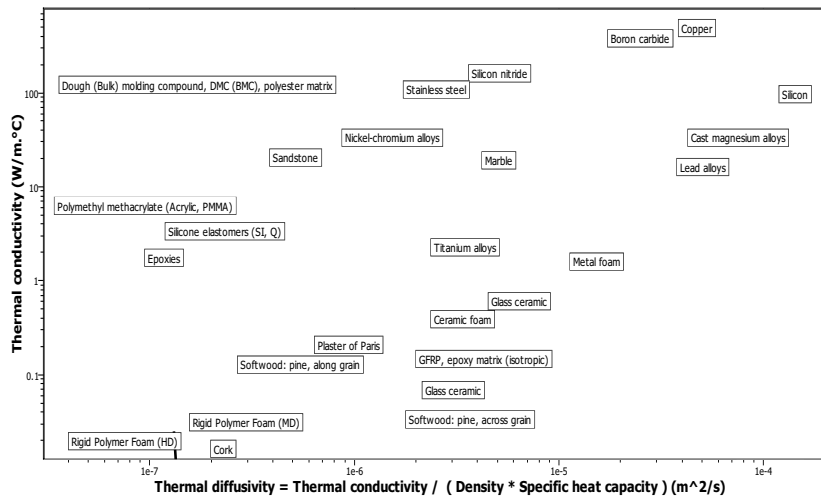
Copper
Boron carbide
Silicon nitride
Dough (Bulk) molding compound, DMC (BMC), polyester matrix
Stainless steel
Silicon
Nickel-chromium alloys
Cast magnesium alloys
Sandstone
Marble
Lead alloys
Polymethyl methacrylate (Acrylic, PMMA)
Silicone elastomers (SI, Q)
Titanium alloys
Epoxies
Metal foam
Glass ceramic
Ceramic foam
Plaster of Paris
GFRP, epoxy matrix (isotropic)
Softwood: pine, along grain
Glass ceramic
Rigid Polymer Foam (MD)
Softwood: pine, across grain
Rigid Polymer Foam (HD)
Cork

Thermal conductivity (W/m.°C)
100
10
1
0.1
1e-7
1e-6
1e-5
1e-4
Thermal diffusivity = Thermal conductivity / ( Density * Specific heat capacity ) (m^2/s)